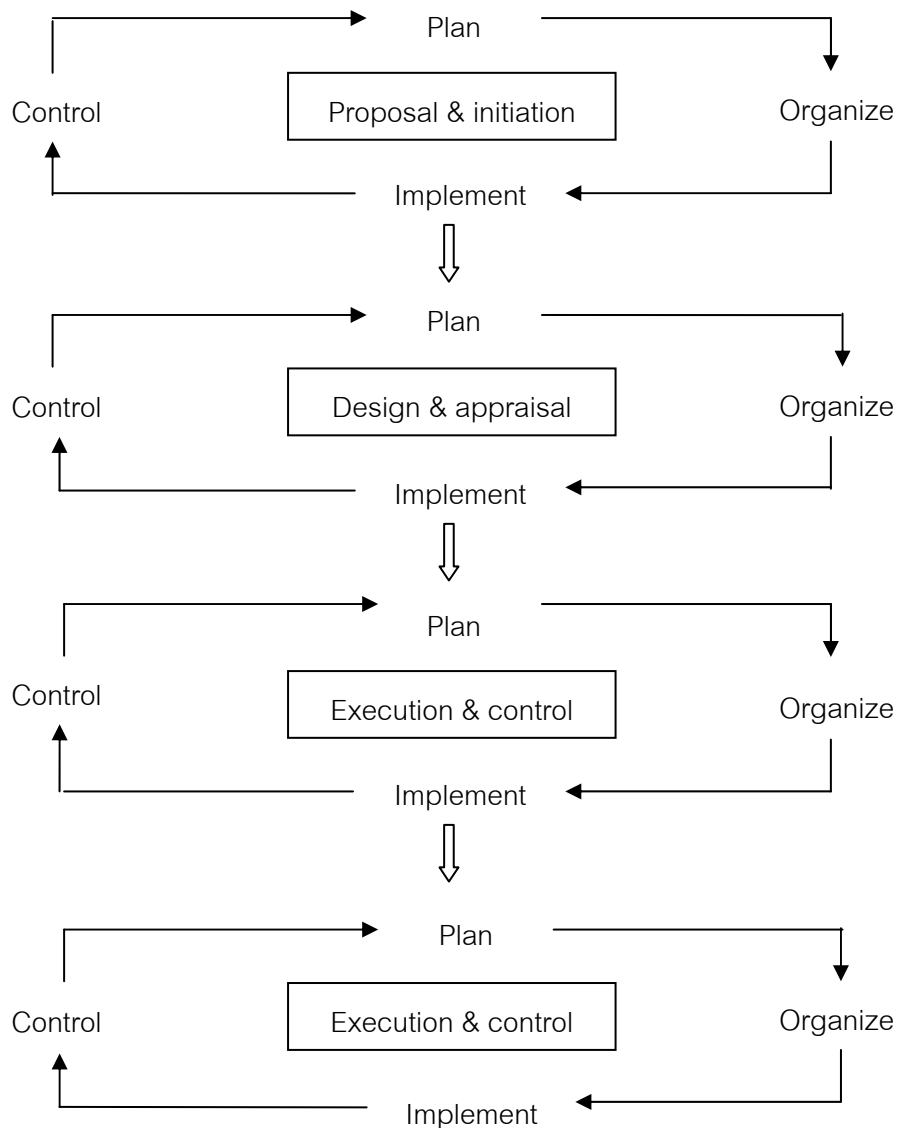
Plan

Control

Proposal & initiation

Organize

Implement

Plan

Control

Design & appraisal

Organize

Implement

Plan

Control

Execution & control

Organize

Implement

Plan

Control

Execution & control

Organize

Implement